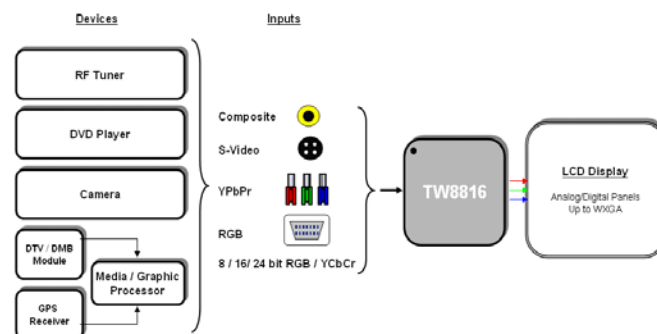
Devices

Inputs

RF Tuner

DVD Player

Camera

DTV / DMB Module

GPS Receiver

Media / Graphic Processor

Composite

S-Video

YPbPr

RGB

8 / 16/ 24 bit RGB / YCbCr

TW8816

LCD Display

Analog/Digital Panels Up to WXGA